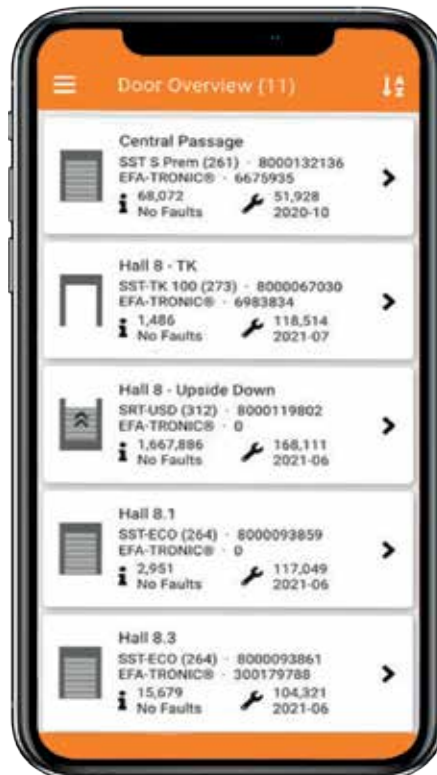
Door Overview (11)

Central Passage
SST S Prem (261) · 8000132136
EFA-TRONIC® · 6675935
68,072
No Faults
51,928
2020-10

Hall 8 - TK
SST-TK 100 (273) · 8000067030
EFA-TRONIC® · 6983834
1,486
No Faults
118,514
2021-07

Hall 8 - Upside Down
SRT-USD (312) · 8000119802
EFA-TRONIC® · 0
1,667,886
No Faults
168,111
2021-06

Hall 8.1
SST-ECO (264) · 8000093859
EFA-TRONIC® · 0
2,951
No Faults
117,049
2021-06

Hall 8.3
SST-ECO (264) · 8000093861
EFA-TRONIC® · 300179788
15,679
No Faults
104,321
2021-06